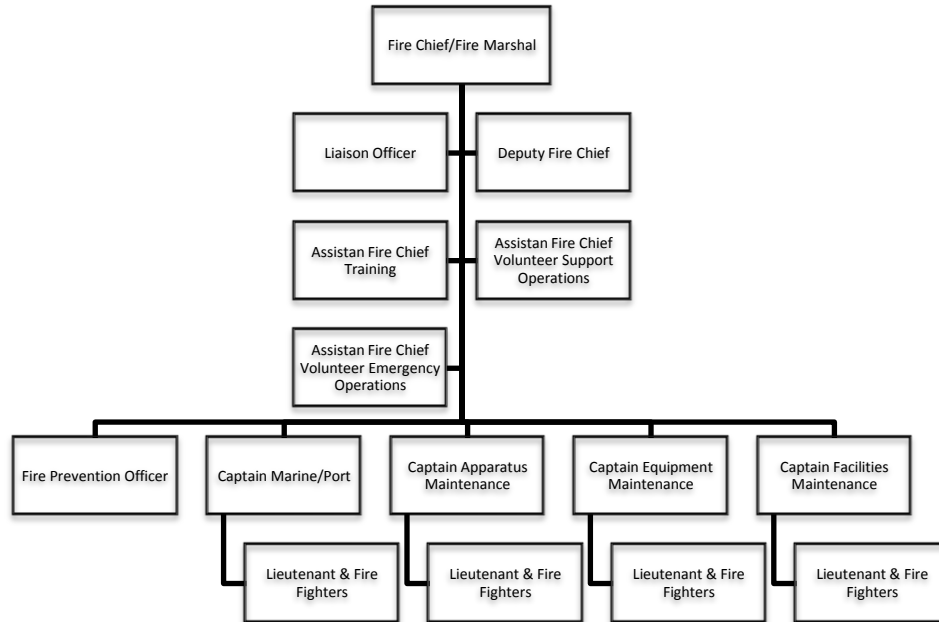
Fire Chief/Fire Marshal

Liaison Officer

Deputy Fire Chief

Assistan Fire Chief Training

Assistan Fire Chief Volunteer Support Operations

Assistan Fire Chief Volunteer Emergency Operations

Fire Prevention Officer

Captain Marine/Port

Captain Apparatus Maintenance

Captain Equipment Maintenance

Captain Facilities Maintenance

Lieutenant & Fire Fighters

Lieutenant & Fire Fighters

Lieutenant & Fire Fighters

Lieutenant & Fire Fighters